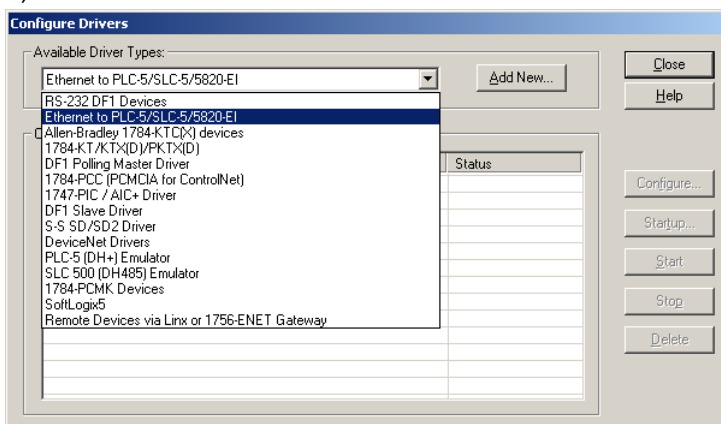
Configure Drivers

Available Driver Types:

Ethernet to PLC-5/SLC-5/5820-EI

Add New...

Close

Help

RS-232 DF1 Devices
Ethernet to PLC-5/SLC-5/5820-EI
Allen-Bradley 1784-KTC(X) devices
1784-KT/KTX(D)/PKTX(D)
DF1 Polling Master Driver
1784-PCC (PCMCIA for ControlNet)
1747-PIC / AIC+ Driver
DF1 Slave Driver
S-S SD/SD2 Driver
DeviceNet Drivers
PLC-5 (DH+) Emulator
SLC 500 (DH485) Emulator
1784-PCMK Devices
SoftLogix5
Remote Devices via Linx or 1756-ENET Gateway

Status

Configure...

Startup...

Start

Stop

Delete